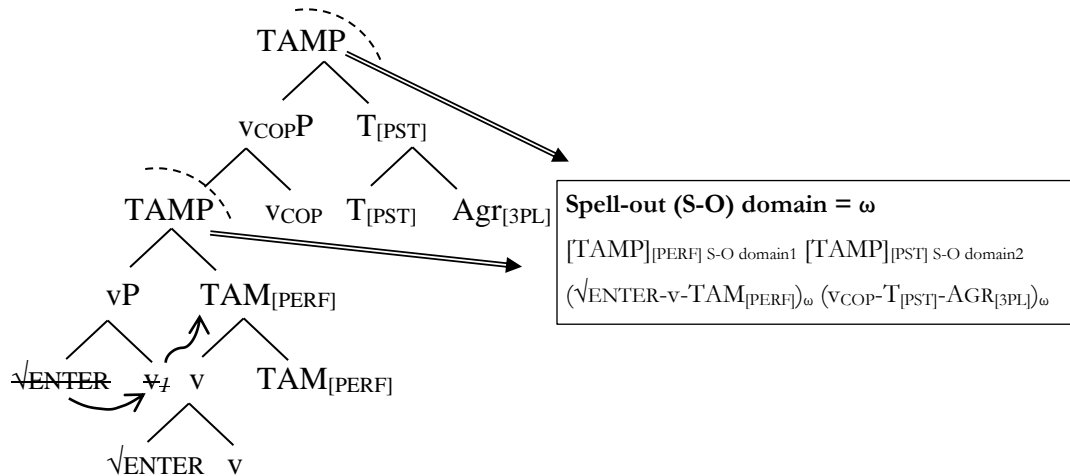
TAMP

v$_{COP}$P T$_{[PST]}$

TAMP v$_{COP}$ T$_{[PST]}$ Agr$_{[3PL]}$

vP TAM$_{[PERF]}$

√ENTER v$_{1}$ v TAM$_{[PERF]}$

√ENTER v

**Spell-out (S-O) domain = ω**

[TAMP]$_{[PERF]}$ $_{S\text{-}O\ domain1}$ [TAMP]$_{[PST]}$ $_{S\text{-}O\ domain2}$

(√ENTER-v-TAM$_{[PERF]}$)$_{ω}$ (v$_{COP}$-T$_{[PST]}$-AGR$_{[3PL]}$)$_{ω}$